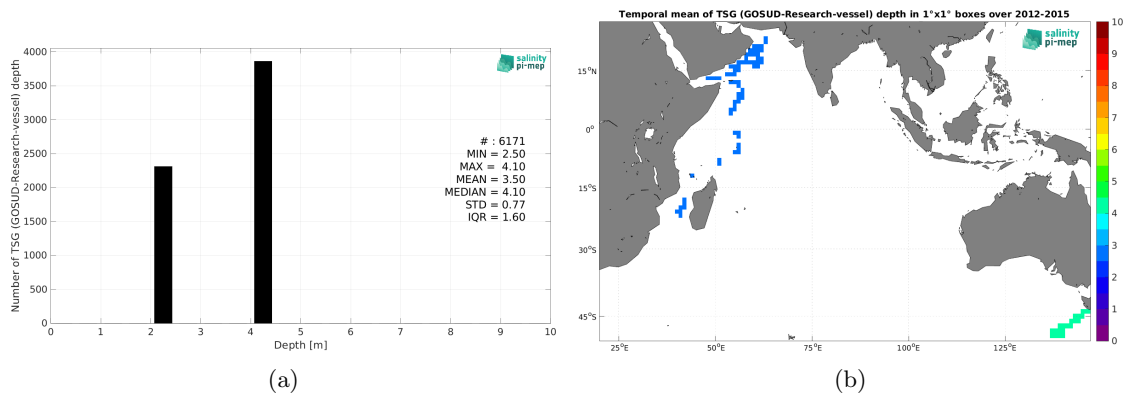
Number of TSG (GOSUD-Research-vessel) depth

4000
3500
3000
2500
2000
1500
1000
500
0

0 1 2 3 4 5 6 7 8 9 10

Depth [m]

salinity pi-mep

# : 6171
MIN = 2.50
MAX = 4.10
MEAN = 3.50
MEDIAN = 4.10
STD = 0.77
IQR = 1.60

(a)

Temporal mean of TSG (GOSUD-Research-vessel) depth in 1°x1° boxes over 2012-2015

salinity pi-mep

$15^oN$
$0^o$
$15^oS$
$30^oS$
$45^oS$

$25^oE$ $50^oE$ $75^oE$ $100^oE$ $125^oE$

10
9
8
7
6
5
4
3
2
1
0

(b)